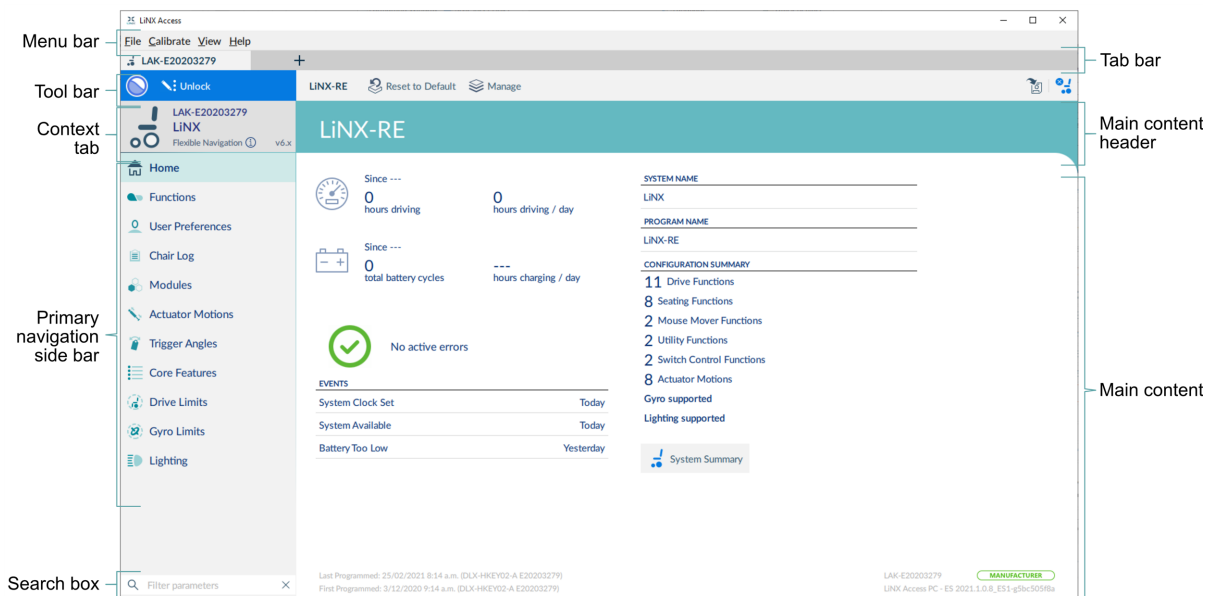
Menu bar
Tool bar
Context tab
Primary navigation side bar
Search box

LiNX Access

File Calibrate View Help

LAK-E20203279 +

Unlock

LAK-E20203279
LiNX
Flexible Navigation ⓘ v6.x

Home
Functions
User Preferences
Chair Log
Modules
Actuator Motions
Trigger Angles
Core Features
Drive Limits
Gyro Limits
Lighting

Filter parameters

LiNX-RE Reset to Default Manage

LiNX-RE

Since ---
0
hours driving
0
hours driving / day

Since ---
0
total battery cycles
---
hours charging / day

No active errors

EVENTS
| | |
|---|---|
| System Clock Set | Today |
| System Available | Today |
| Battery Too Low | Yesterday |

SYSTEM NAME
LiNX
PROGRAM NAME
LiNX-RE
CONFIGURATION SUMMARY
11 Drive Functions
8 Seating Functions
2 Mouse Mover Functions
2 Utility Functions
2 Switch Control Functions
8 Actuator Motions
Gyro supported
Lighting supported

System Summary

Last Programmed: 25/02/2021 8:14 a.m. (DLX-HKEY02-A E20203279)
First Programmed: 3/12/2020 9:14 a.m. (DLX-HKEY02-A E20203279)

LAK-E20203279 MANUFACTURER
LiNX Access PC - ES 2021.1.0.8_ES1-g5bc505f8a

Tab bar
Main content header
Main content